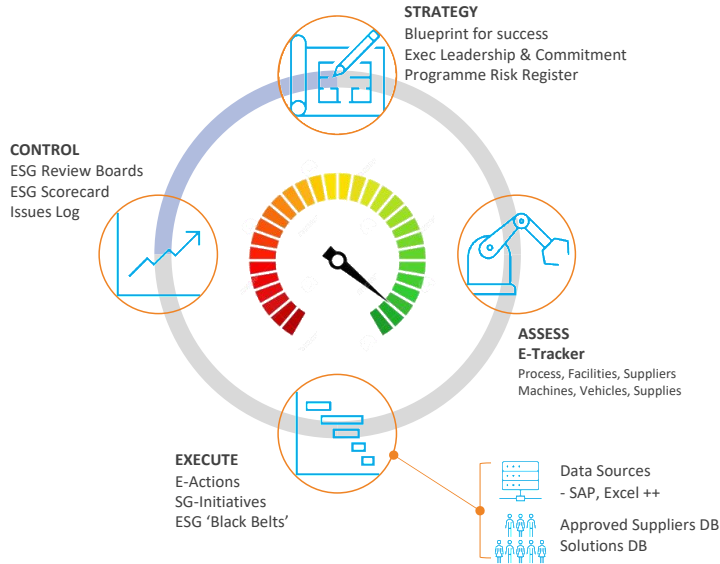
STRATEGY
Blueprint for success
Exec Leadership & Commitment
Programme Risk Register

CONTROL
ESG Review Boards
ESG Scorecard
Issues Log

ASSESS
E-Tracker
Process, Facilities, Suppliers
Machines, Vehicles, Supplies

EXECUTE
E-Actions
SG-Initiatives
ESG 'Black Belts'

Data Sources
- SAP, Excel ++

Approved Suppliers DB
Solutions DB